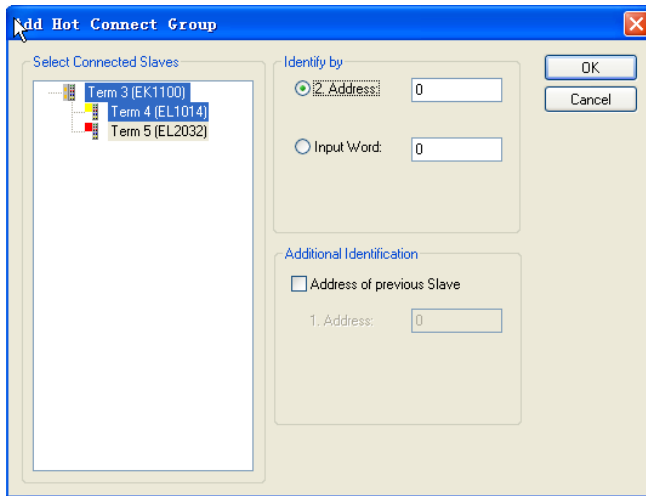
dd Hot Connect Group

Select Connected Slaves

Term 3 (EK1100)
Term 4 (EL1014)
Term 5 (EL2032)

Identify by

2. Address: 0

Input Word: 0

Additional Identification

Address of previous Slave

1. Address: 0

OK

Cancel